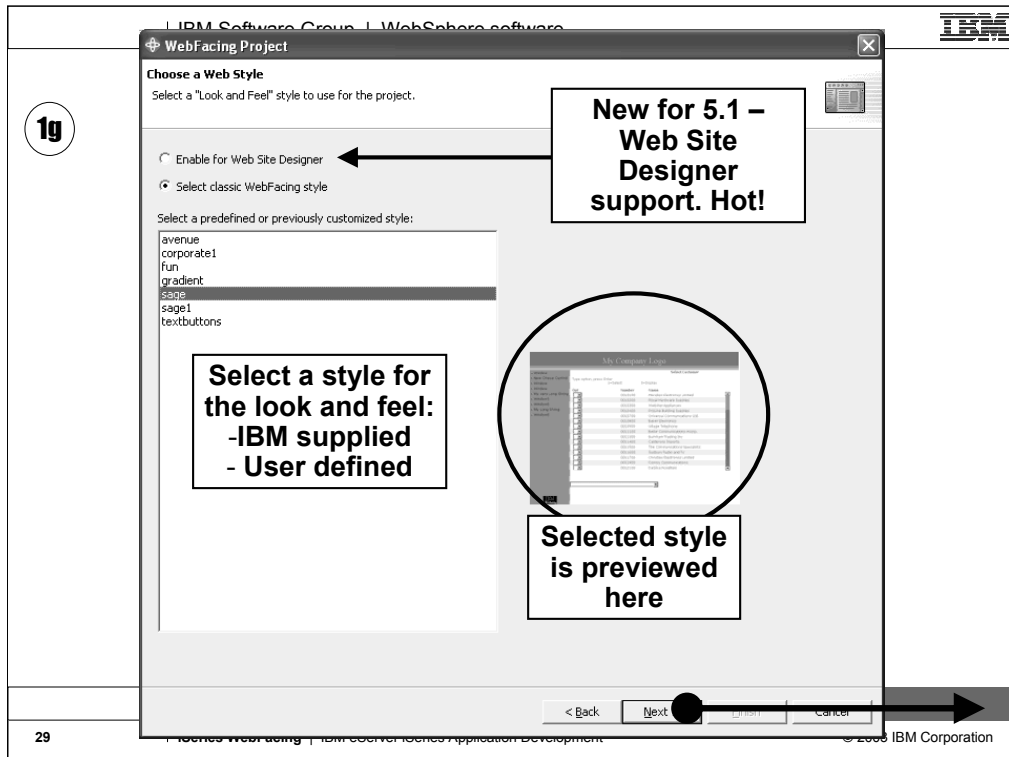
IBM Software Group | WebSphere software

IBM

WebFacing Project

Choose a Web Style

Select a "Look and Feel" style to use for the project.

1g

New for 5.1 – Web Site Designer support. Hot!

Enable for Web Site Designer

Select classic WebFacing style

Select a predefined or previously customized style:

avenue
corporate1
fun
gradient
sage
sage1
textbuttons

Select a style for the look and feel:
-IBM supplied
- User defined

My Company Logo

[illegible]

Selected style is previewed here

< Back

Next

Finish

Cancel

29

iSeries WebFacing | IBM eServer iSeries Application Development

© 2003 IBM Corporation